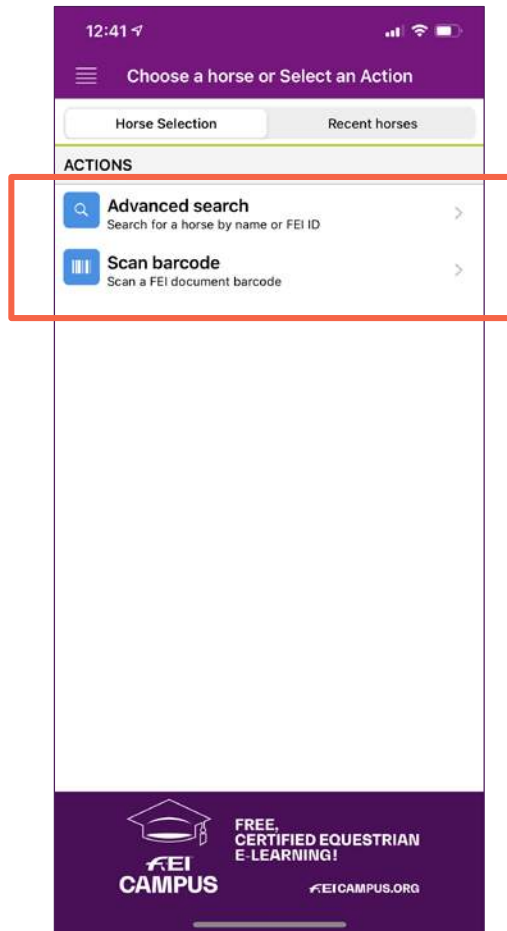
12:41

Choose a horse or Select an Action

Horse Selection

Recent horses

ACTIONS

Advanced search
Search for a horse by name or FEI ID

Scan barcode
Scan a FEI document barcode

FEI CAMPUS

FREE, CERTIFIED EQUESTRIAN E-LEARNING!

FEICAMPUS.ORG